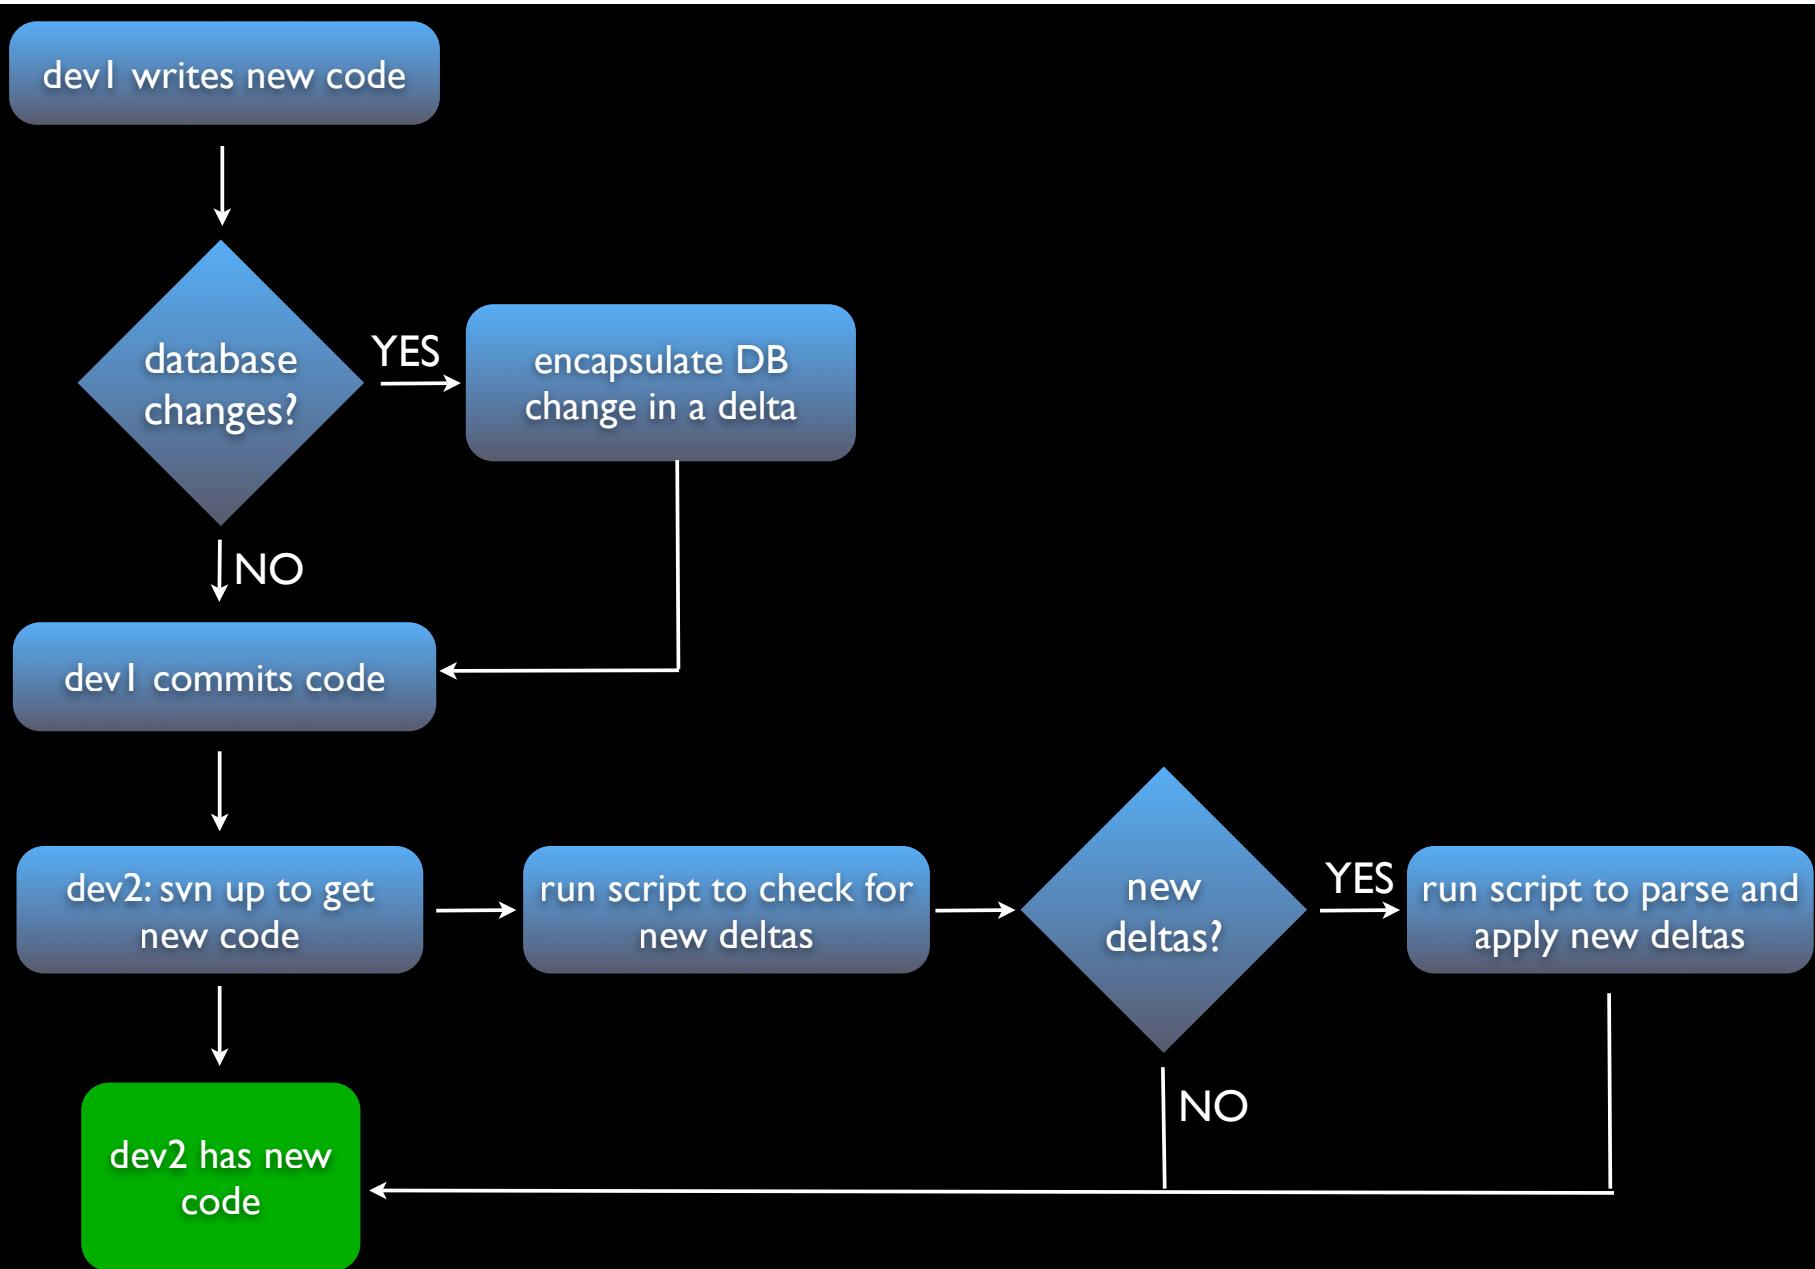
dev1 writes new code

database changes?

YES

encapsulate DB change in a delta

NO

dev1 commits code

dev2: svn up to get new code

run script to check for new deltas

new deltas?

YES

run script to parse and apply new deltas

NO

dev2 has new code